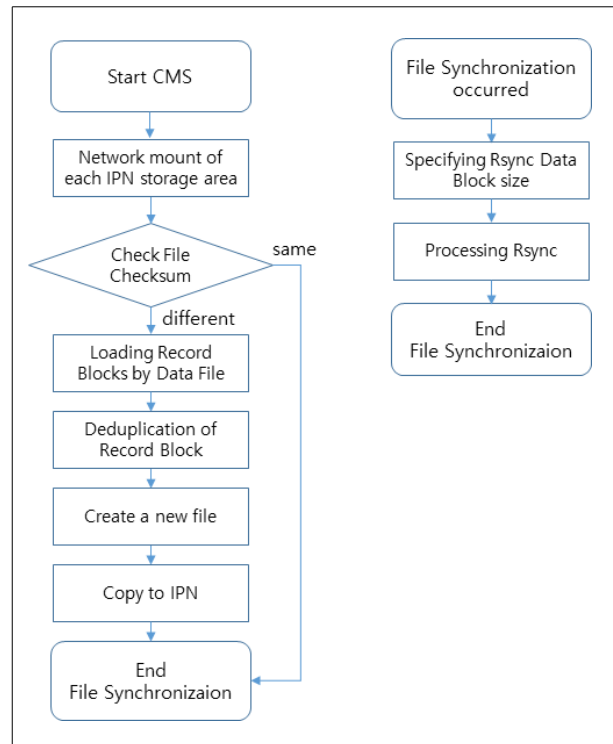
Start CMS

Network mount of each IPN storage area

Check File Checksum

same

different

Loading Record Blocks by Data File

Deduplication of Record Block

Create a new file

Copy to IPN

End
File Synchronizaion

File Synchronization occurred

Specifying Rsync Data Block size

Processing Rsync

End
File Synchronizaion